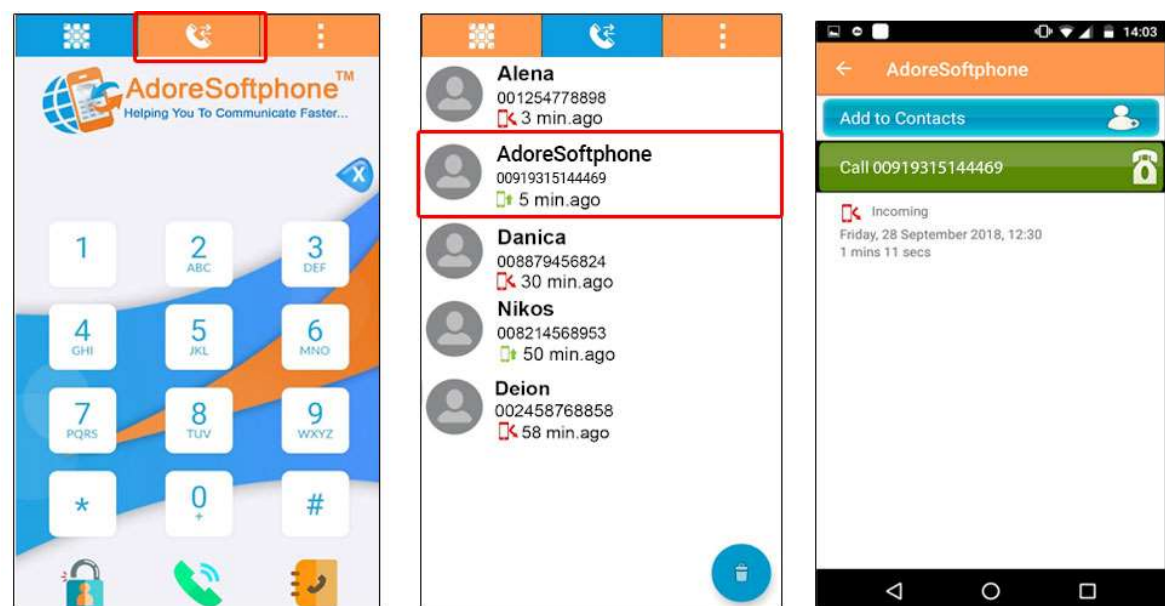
AdoreSoftphone™
Helping You To Communicate Faster...

1
2 ABC
3 DEF
4 GHI
5 JKL
6 MNO
7 PQRS
8 TUV
9 WXYZ
*
0 +
#

Alena
001254778898
3 min.ago

AdoreSoftphone
00919315144469
5 min.ago

Danica
008879456824
30 min.ago

Nikos
008214568953
50 min.ago

Deion
002458768858
58 min.ago

14:03
AdoreSoftphone
Add to Contacts
Call 00919315144469
Incoming
Friday, 28 September 2018, 12:30
1 mins 11 secs